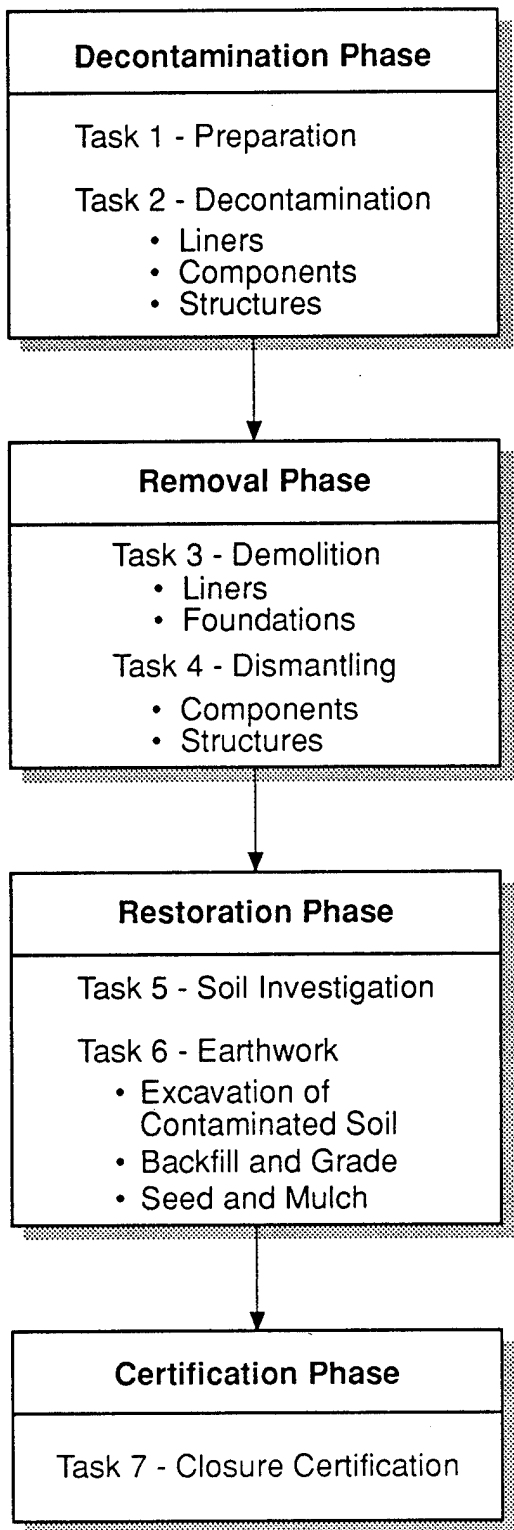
Decontamination Phase

Task 1 - Preparation

Task 2 - Decontamination
• Liners
• Components
• Structures

Removal Phase

Task 3 - Demolition
• Liners
• Foundations

Task 4 - Dismantling
• Components
• Structures

Restoration Phase

Task 5 - Soil Investigation

Task 6 - Earthwork
• Excavation of Contaminated Soil
• Backfill and Grade
• Seed and Mulch

Certification Phase

Task 7 - Closure Certification